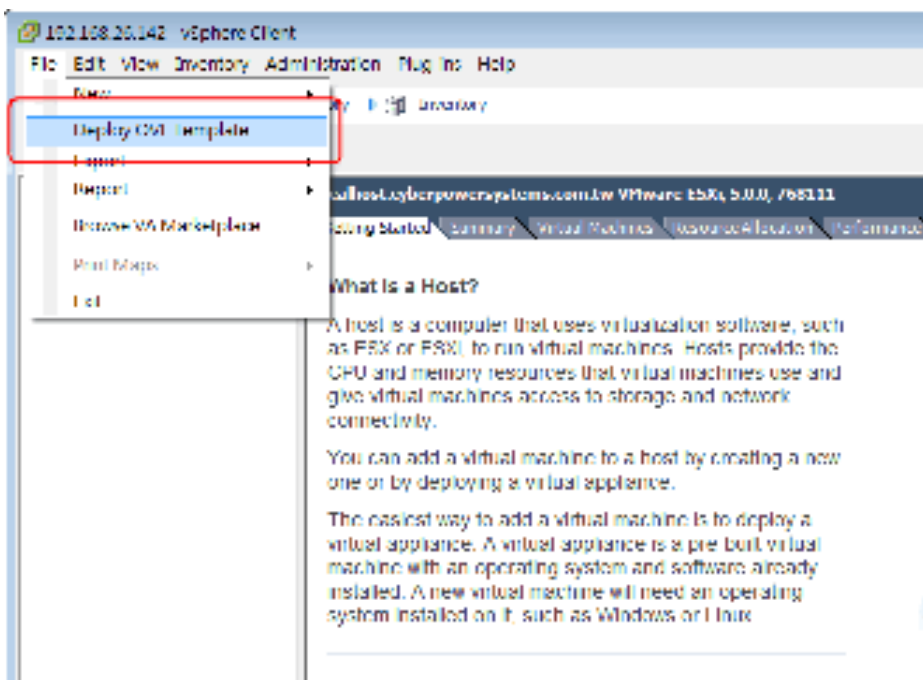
192.168.26.142 - vSphere Client

File Edit View Inventory Administration Plug-ins Help

New

Deploy OVF Template

Export

Report

Browse VA Marketplace

Print Maps

Exit

Inventory

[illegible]alhost.cyberpowersystems.com.tw VMware ESXi, 5.0.0, 768111

Getting Started Summary Virtual Machines Resource Allocation Performance

What is a Host?

A host is a computer that uses virtualization software, such as ESX or ESXi, to run virtual machines. Hosts provide the CPU and memory resources that virtual machines use and give virtual machines access to storage and network connectivity.

You can add a virtual machine to a host by creating a new one or by deploying a virtual appliance.

The easiest way to add a virtual machine is to deploy a virtual appliance. A virtual appliance is a pre-built virtual machine with an operating system and software already installed. A new virtual machine will need an operating system installed on it, such as Windows or Linux.